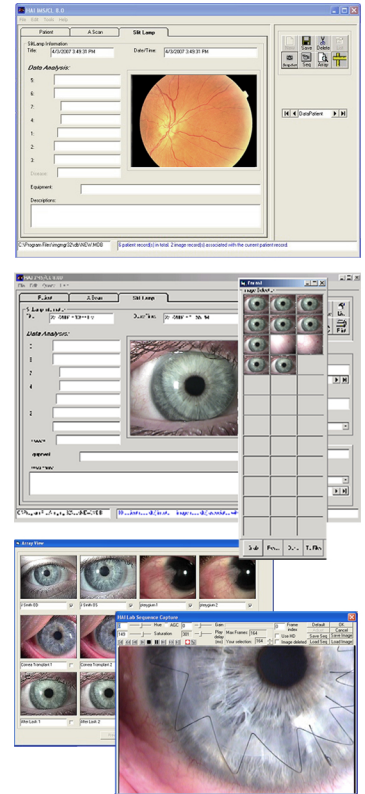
HAI IMAGE 8.0
File Edit Tools Help
Patient
A Scan
Slit Lamp
SlitLamp Information
Title: 4/3/2007 3:49:31 PM
Date/Time: 4/3/2007 3:49:31 PM
Data Analysis:
5:
6:
7:
4:
1:
2:
3:
Enteric:
Equipment:
Descriptions:
Save
Delete
Exit
Snapshot
Seq
Array
DataPatient
C:\Program Files\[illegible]\NEW.MDB
6 patient record(s) in total. 2 image record(s) associated with the current patient record.

HAI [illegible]
File Edit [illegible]
Patient
A Scan
Slit Lamp
Data Analysis:
Array View
J Smith 03
J Smith 02
jimsypm 1
jimsypm 2
Cornea Transplant 1
Cornea Transplant 2
After Lasik 1
After Lasik 2
HAI Lab Sequence Capture
Hue
AGC
Gain
Frame index
Default
OK
Cancel
Saturation
Play delay (ms)
Max Frames: 164
Your selection: 164
Size HD
Image deleted
Save Seq
Load Seq
Save Image
Load Image